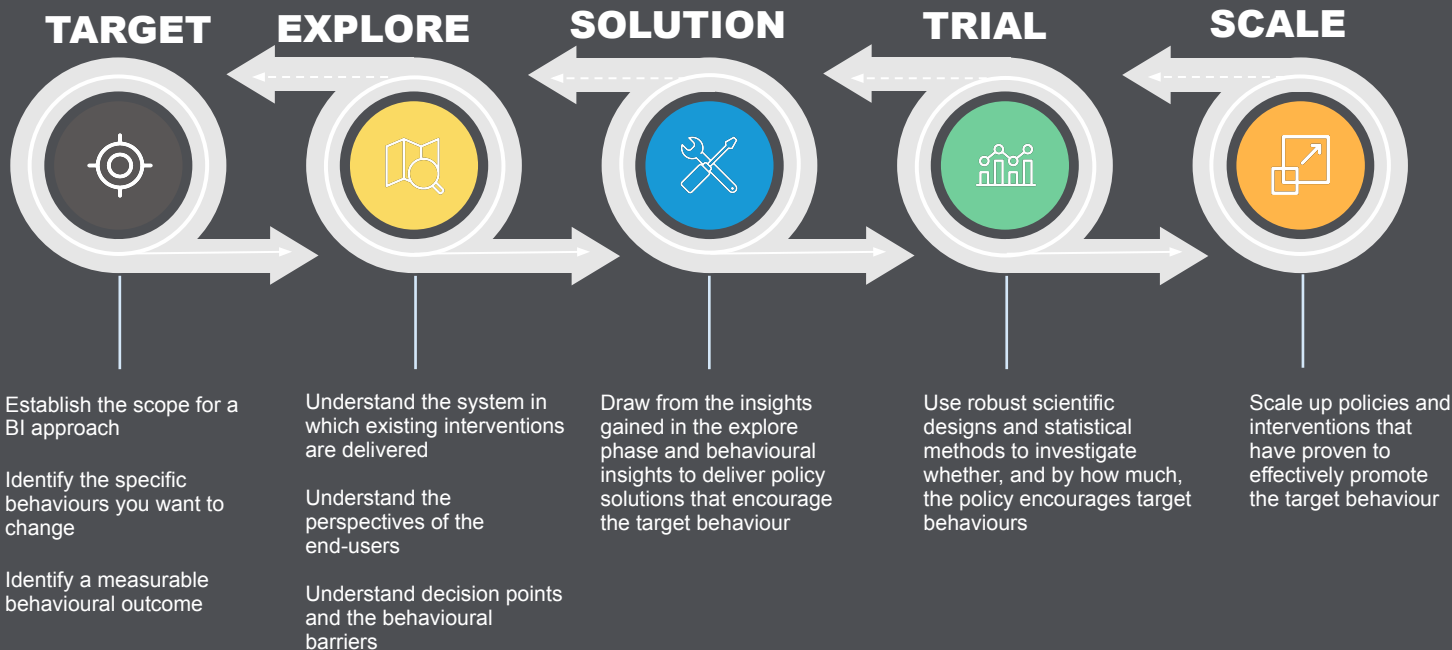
TARGET

Establish the scope for a BI approach

Identify the specific behaviours you want to change

Identify a measurable behavioural outcome

EXPLORE

Understand the system in which existing interventions are delivered

Understand the perspectives of the end-users

Understand decision points and the behavioural barriers

SOLUTION

Draw from the insights gained in the explore phase and behavioural insights to deliver policy solutions that encourage the target behaviour

TRIAL

Use robust scientific designs and statistical methods to investigate whether, and by how much, the policy encourages target behaviours

SCALE

Scale up policies and interventions that have proven to effectively promote the target behaviour